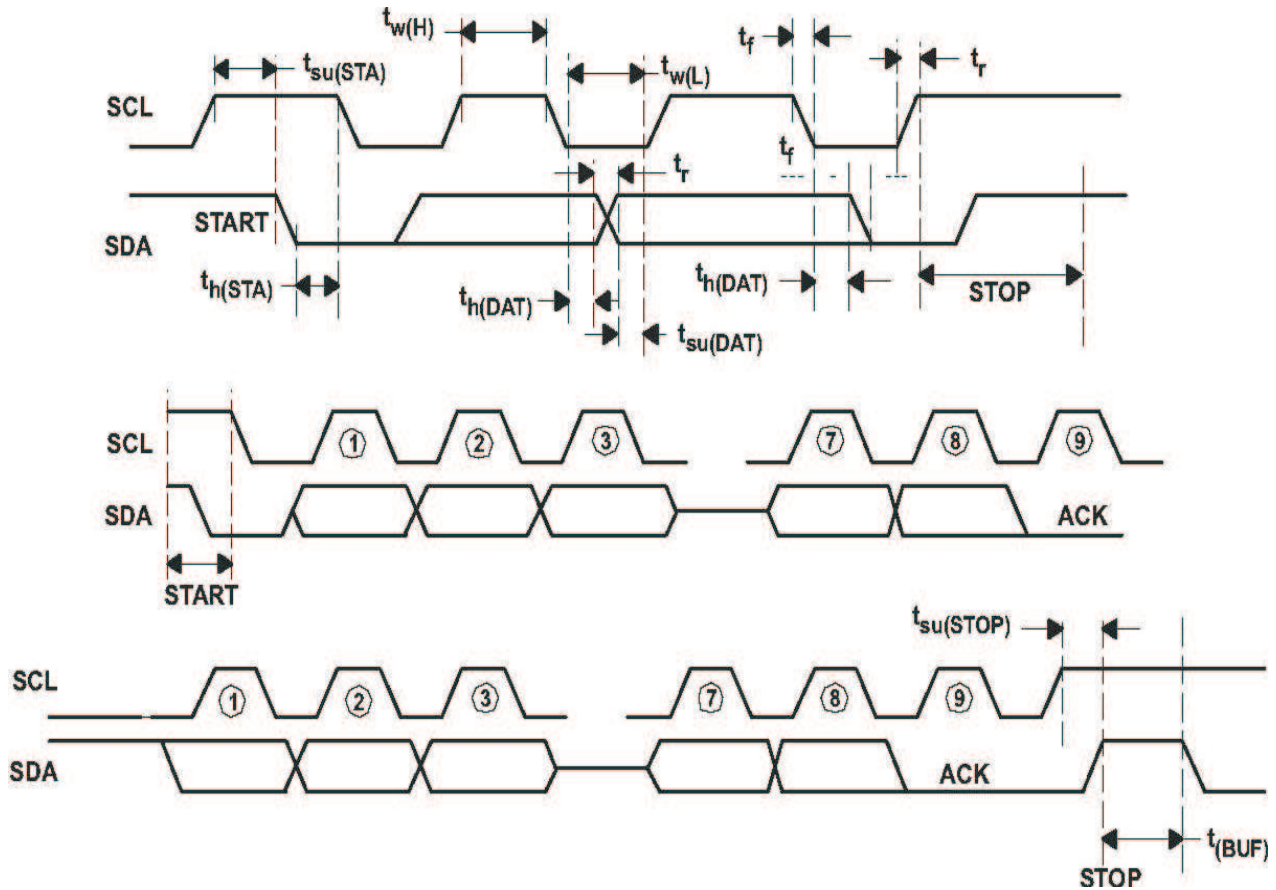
$t_{w(H)}$
$t_{su(STA)}$
$t_{w(L)}$
$t_f$
$t_r$
SCL
$t_f$
$t_r$
START
SDA
$t_{h(STA)}$
$t_{h(DAT)}$
$t_{h(DAT)}$
STOP
$t_{su(DAT)}$

SCL
1
2
3
7
8
9
SDA
ACK
START

$t_{su(STOP)}$
SCL
1
2
3
7
8
9
SDA
ACK
STOP
$t_{(BUF)}$